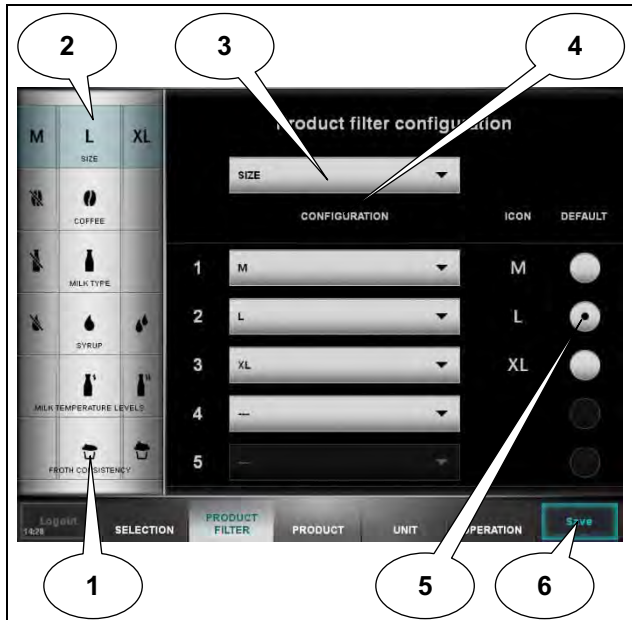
2
3
4

M
L
XL
SIZE

COFFEE

MILK TYPE

SYRUP

MILK TEMPERATURE LEVELS

FROTH CONSISTENCY

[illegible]roduct filter configu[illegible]ation

SIZE

CONFIGURATION
ICON
DEFAULT

| | CONFIGURATION | ICON | DEFAULT |
|---|---|---|---|
| 1 | M | M | |
| 2 | L | L | |
| 3 | XL | XL | |
| 4 | --- | | |
| 5 | --- | | |

Logout
14:26
SELECTION
PRODUCT FILTER
PRODUCT
UNIT
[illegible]PERATION
Save

1
5
6